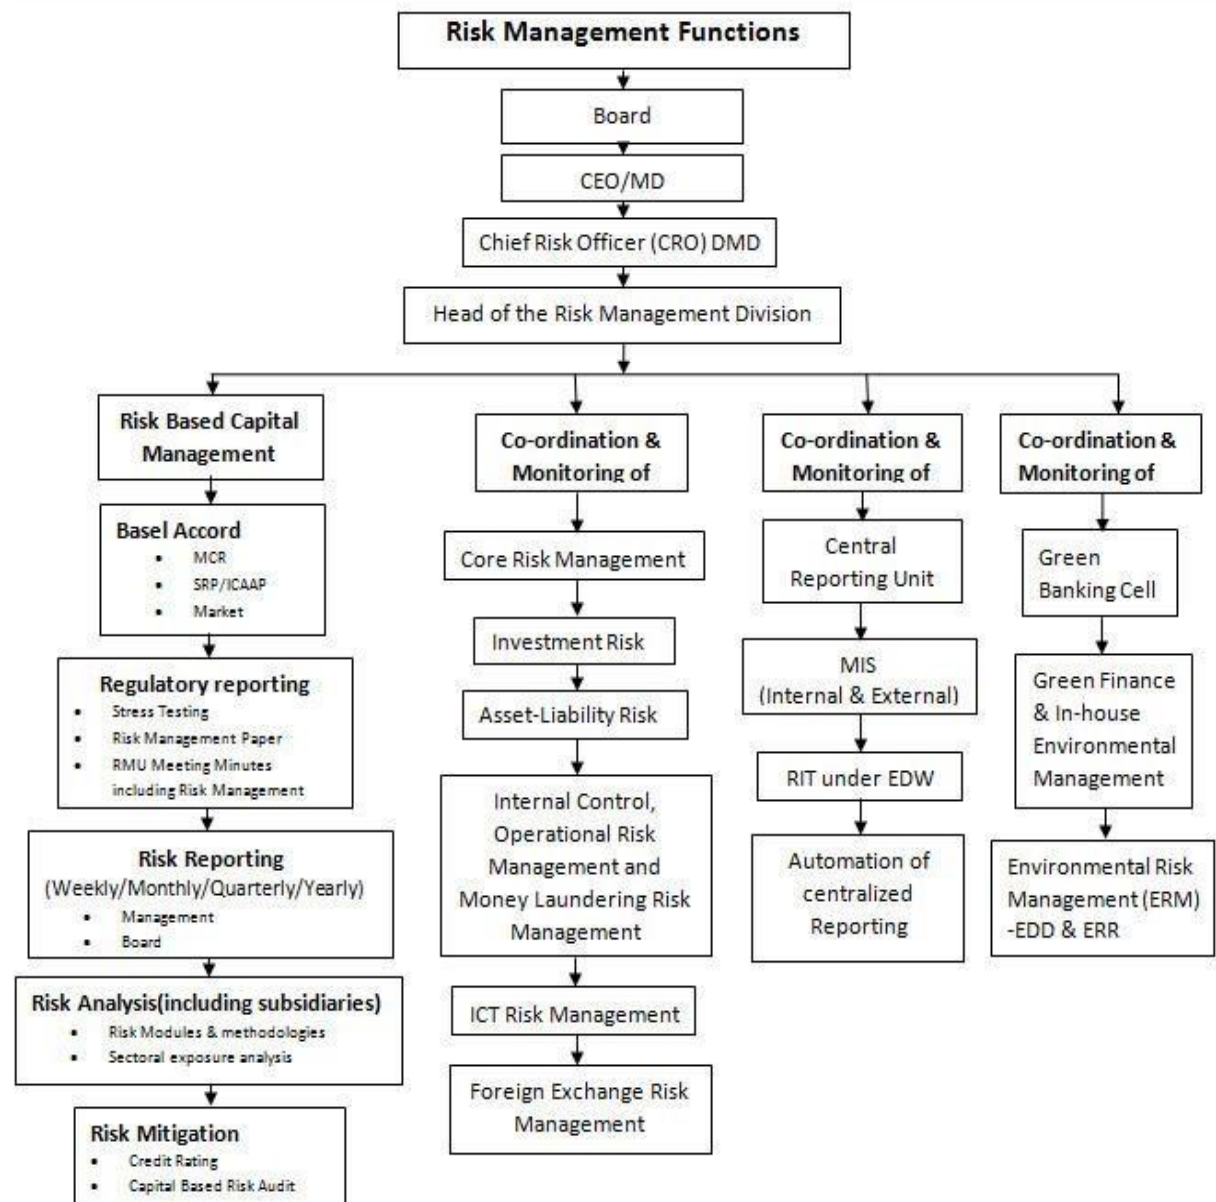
Risk Management Functions

Board

CEO/MD

Chief Risk Officer (CRO) DMD

Head of the Risk Management Division

Risk Based Capital Management

Basel Accord
- MCR
- SRP/ICAAP
- Market

Regulatory reporting
- Stress Testing
- Risk Management Paper
- RMU Meeting Minutes including Risk Management

Risk Reporting (Weekly/Monthly/Quarterly/Yearly)
- Management
- Board

Risk Analysis(including subsidiaries)
- Risk Modules & methodologies
- Sectoral exposure analysis

Risk Mitigation
- Credit Rating
- Capital Based Risk Audit

Co-ordination & Monitoring of

Core Risk Management

Investment Risk

Asset-Liability Risk

Internal Control, Operational Risk Management and Money Laundering Risk Management

ICT Risk Management

Foreign Exchange Risk Management

Co-ordination & Monitoring of

Central Reporting Unit

MIS (Internal & External)

RIT under EDW

Automation of centralized Reporting

Co-ordination & Monitoring of

Green Banking Cell

Green Finance & In-house Environmental Management

Environmental Risk Management (ERM) -EDD & ERR